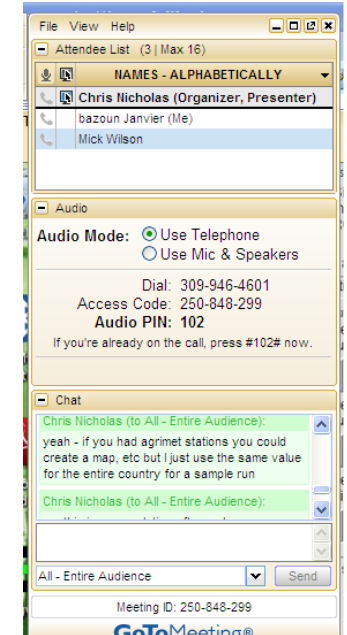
File View Help

Attendee List (3 | Max 16)

NAMES - ALPHABETICALLY

Chris Nicholas (Organizer, Presenter)

bazoun Janvier (Me)

Mick Wilson

Audio

Audio Mode: Use Telephone
Use Mic & Speakers

Dial: 309-946-4601
Access Code: 250-848-299
Audio PIN: 102
If you're already on the call, press #102# now.

Chat

Chris Nicholas (to All - Entire Audience):
yeah - if you had agrimet stations you could create a map, etc but I just use the same value for the entire country for a sample run

Chris Nicholas (to All - Entire Audience):
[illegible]

All - Entire Audience
Send

Meeting ID: 250-848-299

GoToMeeting®